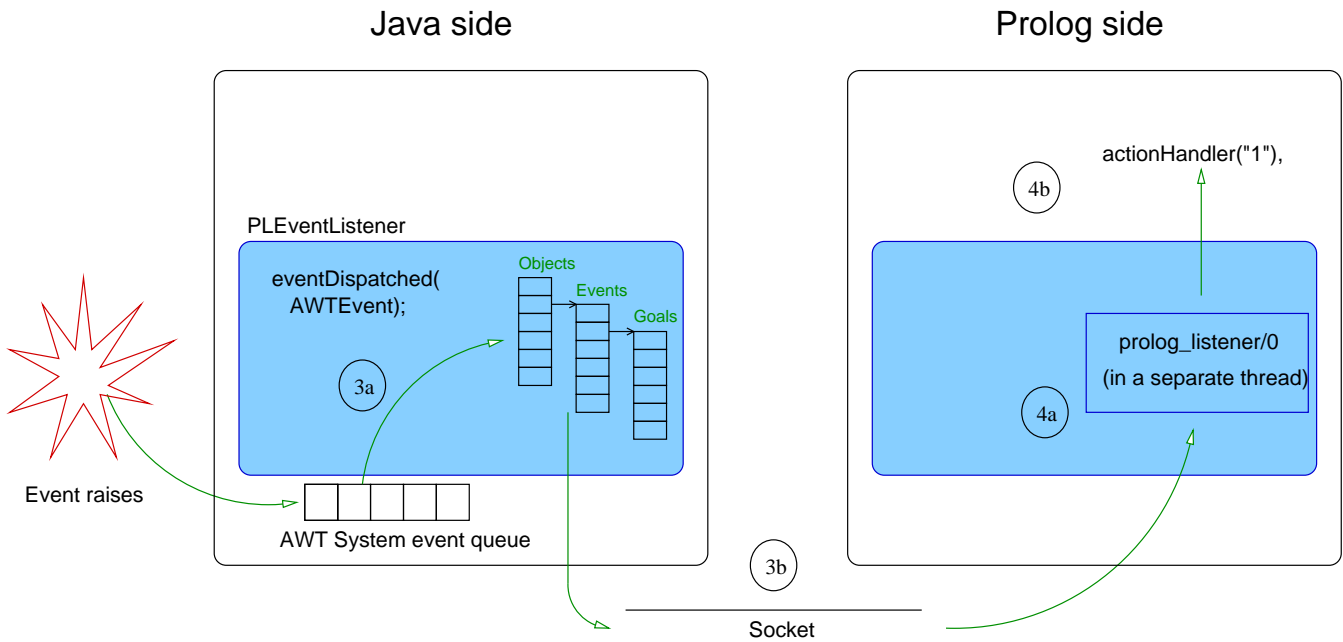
Java side

Prolog side

actionHandler("1"),

4b

PLEventListener

eventDispatched( AWTEvent);

Objects

Events

Goals

3a

prolog_listener/0

(in a separate thread)

4a

Event raises

AWT System event queue

3b

Socket